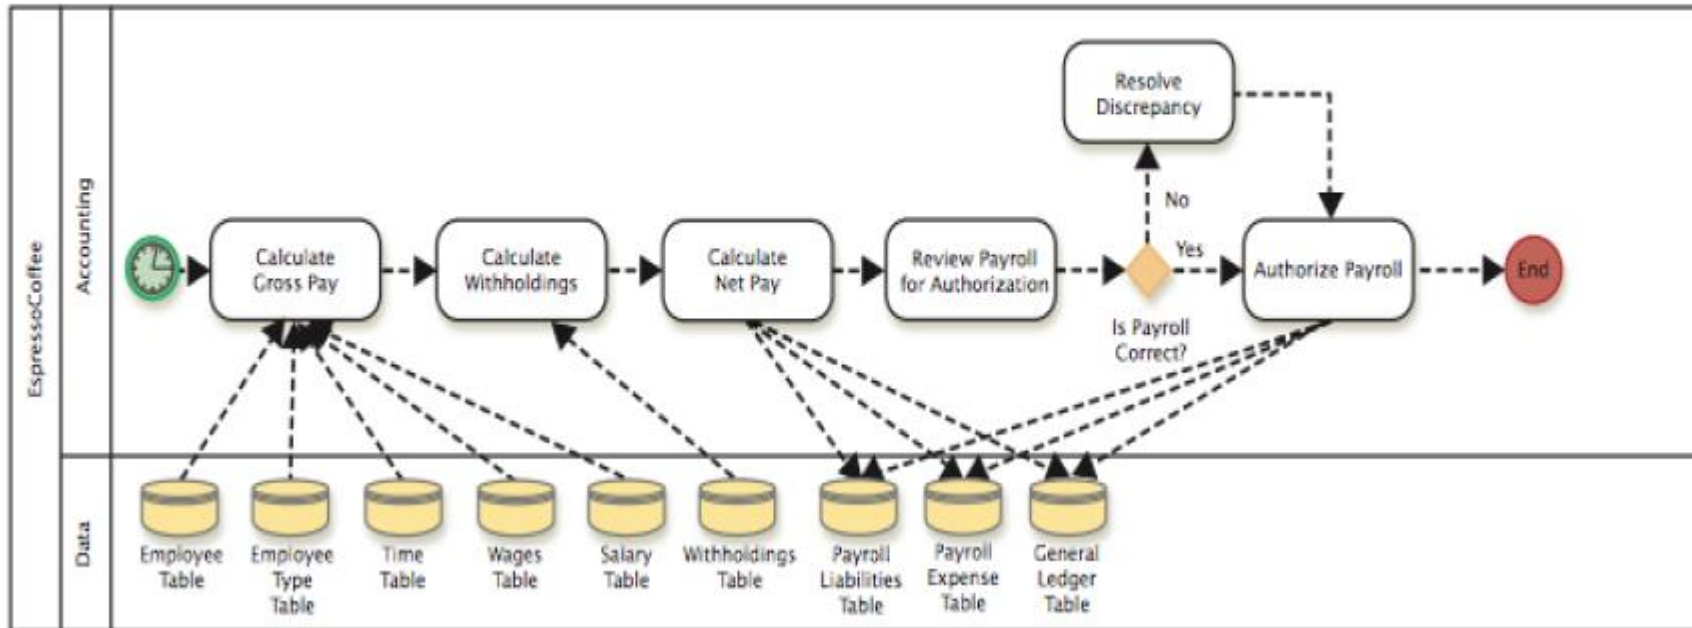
EspressoCoffee

Accounting

Resolve Discrepancy

No

Yes

Calculate Gross Pay

Calculate Withholdings

Calculate Net Pay

Review Payroll for Authorization

Is Payroll Correct?

Authorize Payroll

End

Data

Employee Table

Employee Type Table

Time Table

Wages Table

Salary Table

Withholdings Table

Payroll Liabilities Table

Payroll Expense Table

General Ledger Table